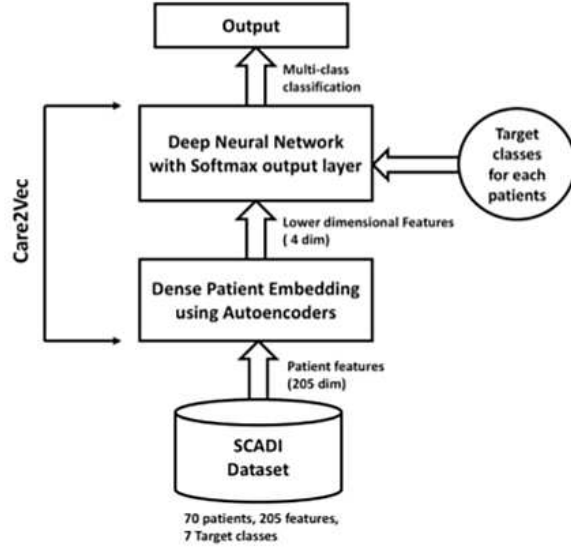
Output

Multi-class classification

Care2Vec

Deep Neural Network with Softmax output layer

Target classes for each patients

Lower dimensional Features ( 4 dim)

Dense Patient Embedding using Autoencoders

Patient features (205 dim)

SCADI Dataset

70 patients, 205 features, 7 Target classes